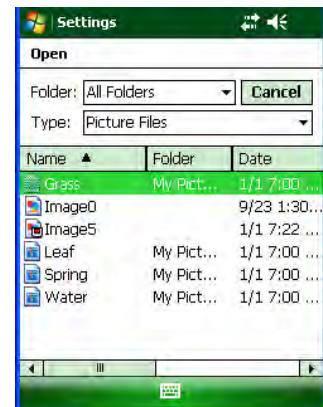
Settings

Open

Folder: All Folders Cancel

Type: Picture Files

| Name ▲ | Folder | Date |
|---|---|---|
| Grass | My Pict... | 1/1 7:00 ... |
| Image0 | | 9/23 1:30... |
| Image5 | | 1/1 7:22 ... |
| Leaf | My Pict... | 1/1 7:00 ... |
| Spring | My Pict... | 1/1 7:00 ... |
| Water | My Pict... | 1/1 7:00 ... |